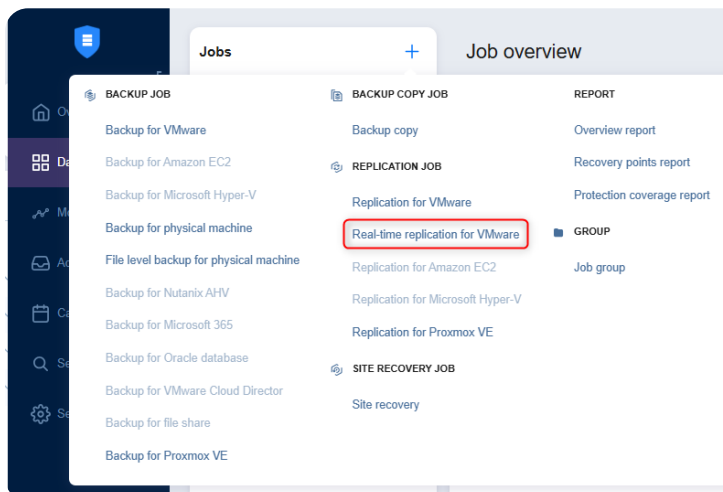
Jobs +

Job overview

BACKUP JOB

Backup for VMware

Backup for Amazon EC2

Backup for Microsoft Hyper-V

Backup for physical machine

File level backup for physical machine

Backup for Nutanix AHV

Backup for Microsoft 365

Backup for Oracle database

Backup for VMware Cloud Director

Backup for file share

Backup for Proxmox VE

BACKUP COPY JOB

Backup copy

REPLICATION JOB

Replication for VMware

Real-time replication for VMware

Replication for Amazon EC2

Replication for Microsoft Hyper-V

Replication for Proxmox VE

SITE RECOVERY JOB

Site recovery

REPORT

Overview report

Recovery points report

Protection coverage report

GROUP

Job group